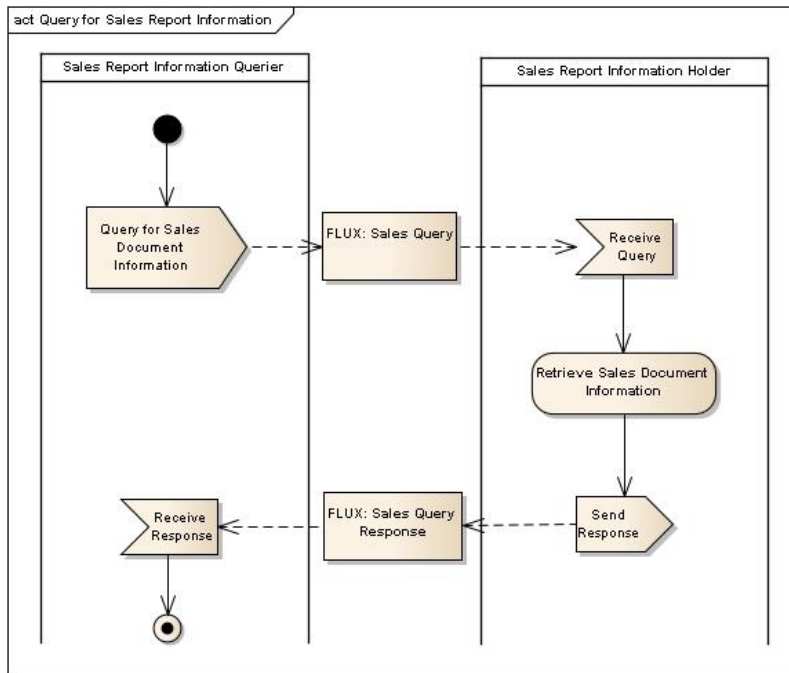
act Query for Sales Report Information

Sales Report Information Querier

Sales Report Information Holder

Query for Sales Document Information

FLUX: Sales Query

Receive Query

Retrieve Sales Document Information

Send Response

FLUX: Sales Query Response

Receive Response